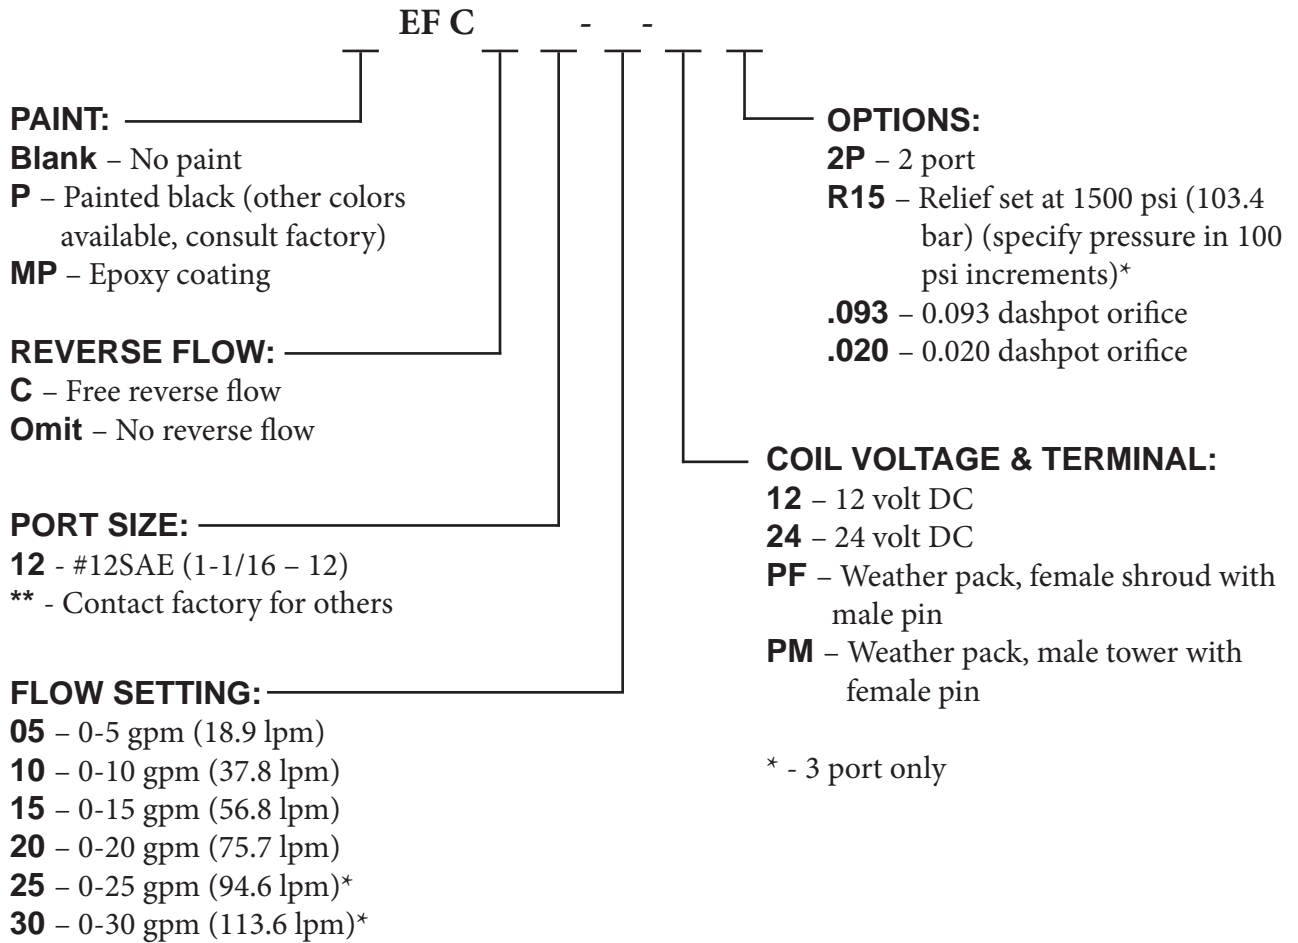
EF C - -

PAINT:
Blank – No paint
P – Painted black (other colors available, consult factory)
MP – Epoxy coating

REVERSE FLOW:
C – Free reverse flow
Omit – No reverse flow

PORT SIZE:
12 - #12SAE (1-1/16 – 12)
** - Contact factory for others

FLOW SETTING:
05 – 0-5 gpm (18.9 lpm)
10 – 0-10 gpm (37.8 lpm)
15 – 0-15 gpm (56.8 lpm)
20 – 0-20 gpm (75.7 lpm)
25 – 0-25 gpm (94.6 lpm)*
30 – 0-30 gpm (113.6 lpm)*

OPTIONS:
2P – 2 port
R15 – Relief set at 1500 psi (103.4 bar) (specify pressure in 100 psi increments)*
.093 – 0.093 dashpot orifice
.020 – 0.020 dashpot orifice

COIL VOLTAGE & TERMINAL:
12 – 12 volt DC
24 – 24 volt DC
PF – Weather pack, female shroud with male pin
PM – Weather pack, male tower with female pin

* - 3 port only